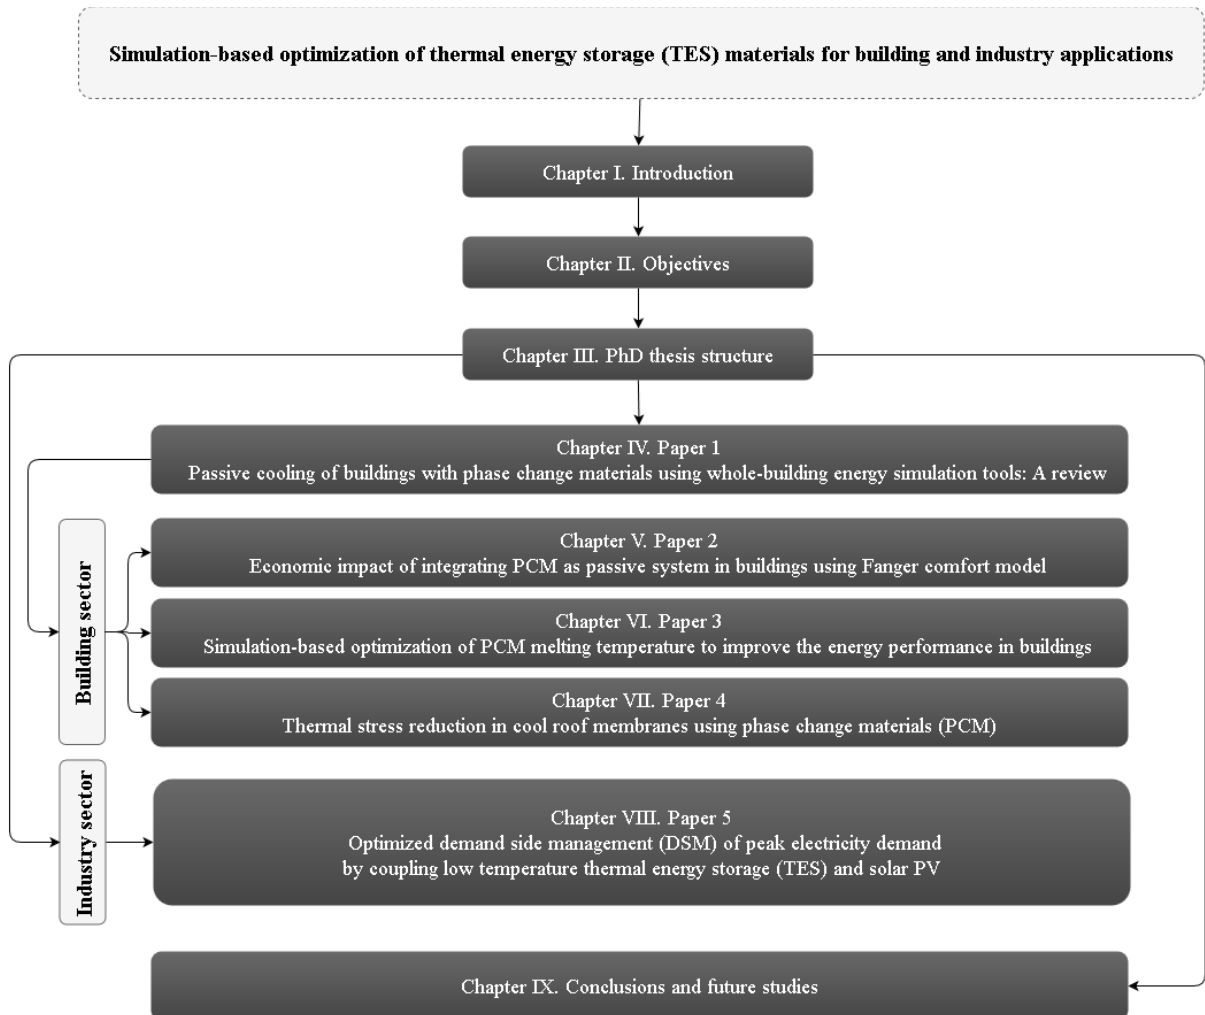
Simulation-based optimization of thermal energy storage (TES) materials for building and industry applications

Chapter I. Introduction

Chapter II. Objectives

Chapter III. PhD thesis structure

Chapter IV. Paper 1
Passive cooling of buildings with phase change materials using whole-building energy simulation tools: A review

Building sector

Chapter V. Paper 2
Economic impact of integrating PCM as passive system in buildings using Fanger comfort model

Chapter VI. Paper 3
Simulation-based optimization of PCM melting temperature to improve the energy performance in buildings

Chapter VII. Paper 4
Thermal stress reduction in cool roof membranes using phase change materials (PCM)

Industry sector

Chapter VIII. Paper 5
Optimized demand side management (DSM) of peak electricity demand by coupling low temperature thermal energy storage (TES) and solar PV

Chapter IX. Conclusions and future studies